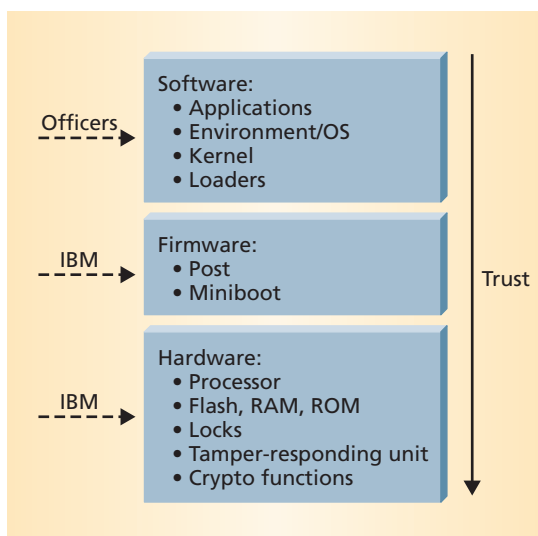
Officers

Software:
• Applications
• Environment/OS
• Kernel
• Loaders

IBM

Firmware:
• Post
• Miniboot

IBM

Hardware:
• Processor
• Flash, RAM, ROM
• Locks
• Tamper-responding unit
• Crypto functions

Trust